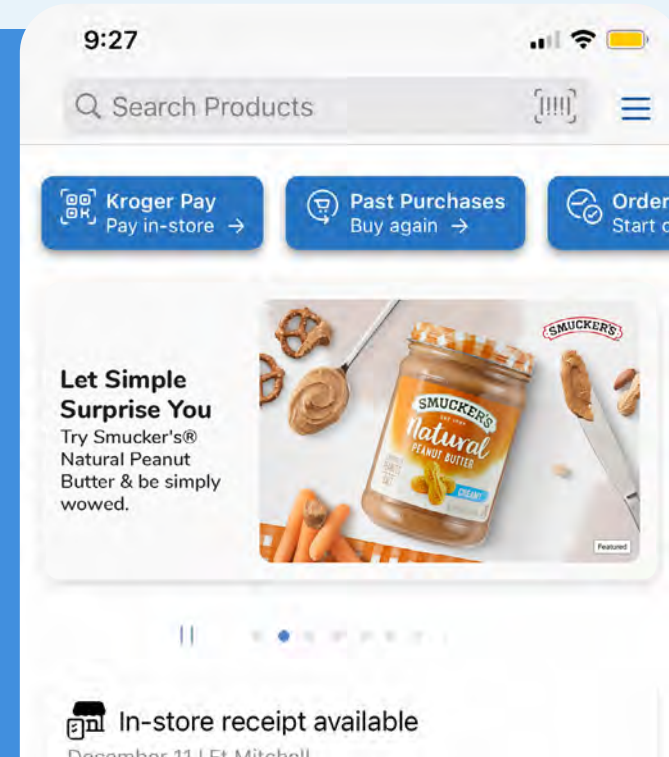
9:27

Search Products

Kroger Pay
Pay in-store →

Past Purchases
Buy again →

Order
Start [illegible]

Let Simple Surprise You
Try Smucker's® Natural Peanut Butter & be simply wowed.

SMUCKER'S

SMUCKER'S
Natural
PEANUT BUTTER
CREAMY

Featured

In-store receipt available
December 11 | Ft Mitchell